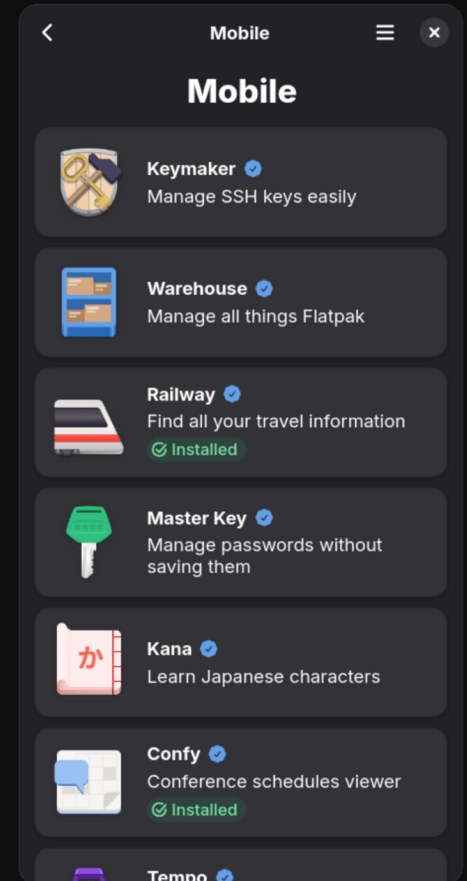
Mobile

Mobile

Keymaker
Manage SSH keys easily

Warehouse
Manage all things Flatpak

Railway
Find all your travel information
Installed

Master Key
Manage passwords without saving them

か

Kana
Learn Japanese characters

Confy
Conference schedules viewer
Installed

Tempo